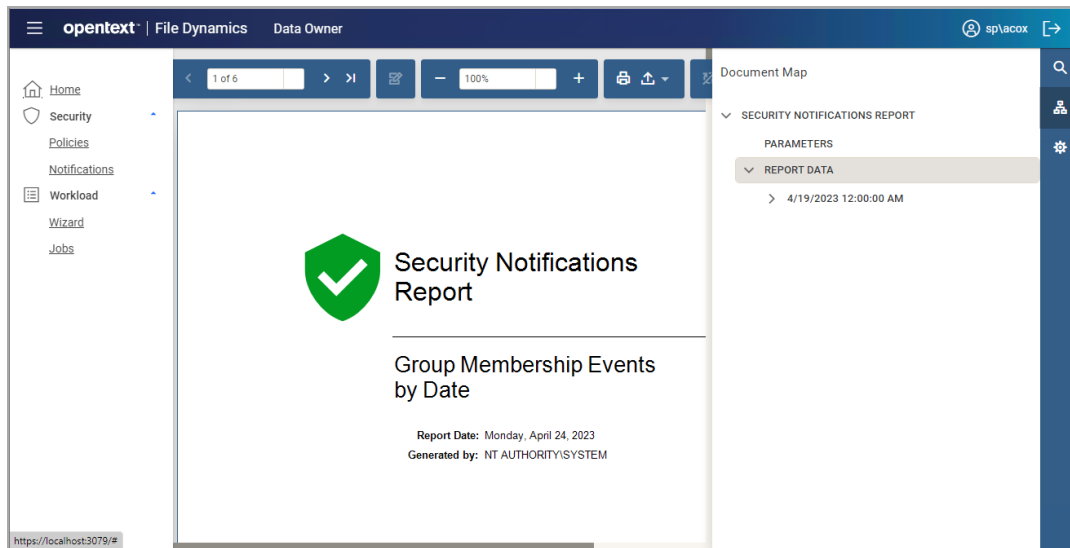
opentext™ | File Dynamics Data Owner

sp\acox

Home

Security

Policies

Notifications

Workload

Wizard

Jobs

1 of 6

100%

Document Map

SECURITY NOTIFICATIONS REPORT

PARAMETERS

REPORT DATA

4/19/2023 12:00:00 AM

Security Notifications Report

Group Membership Events by Date

Report Date: Monday, April 24, 2023

Generated by: NT AUTHORITY\SYSTEM

https://localhost:3079/#